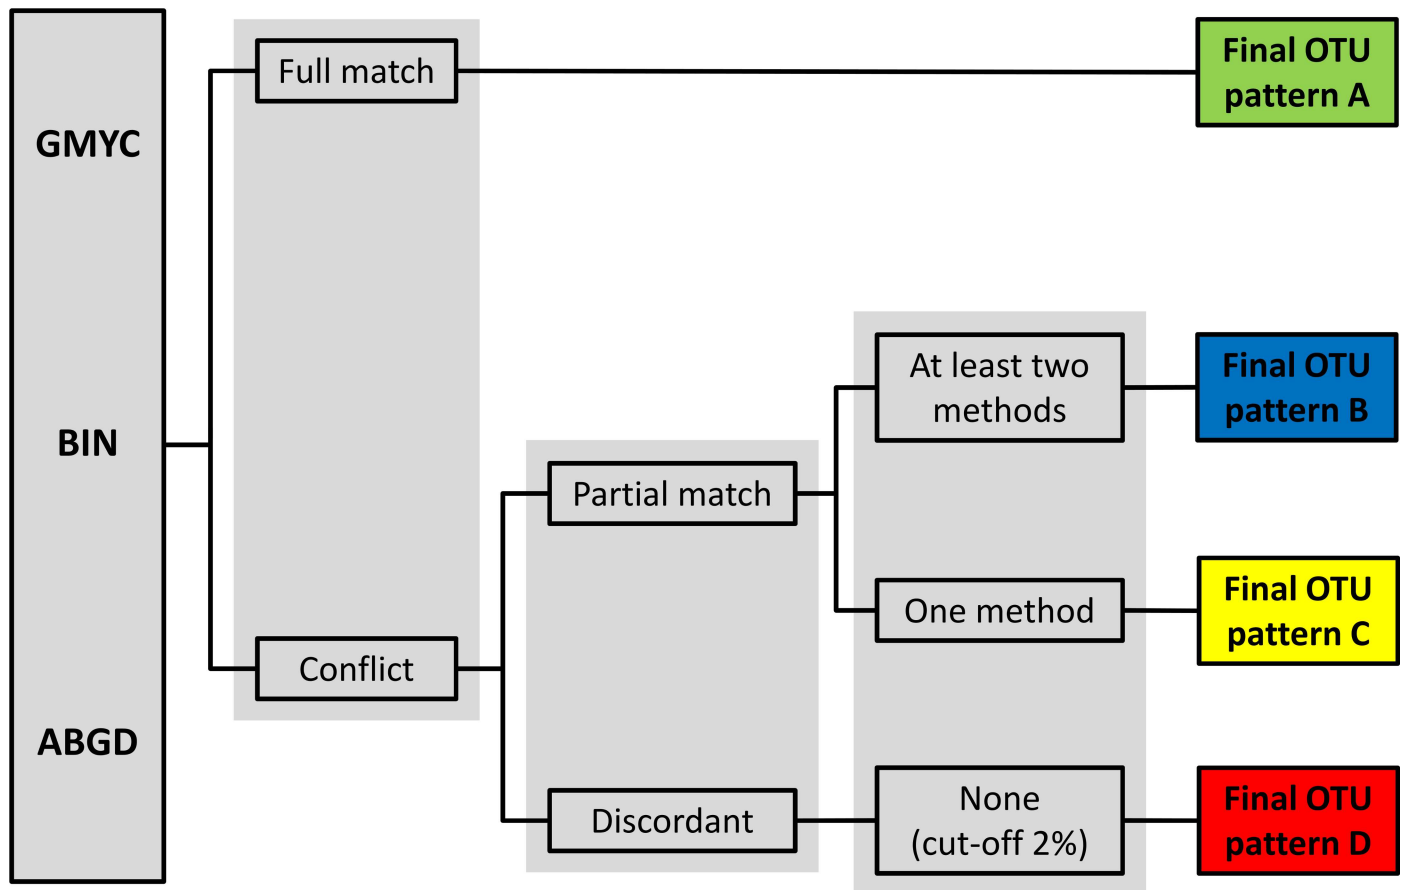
GMYC

BIN

ABGD

Full match

Conflict

Partial match

Discordant

At least two methods

One method

None (cut-off 2%)

Final OTU pattern A

Final OTU pattern B

Final OTU pattern C

Final OTU pattern D